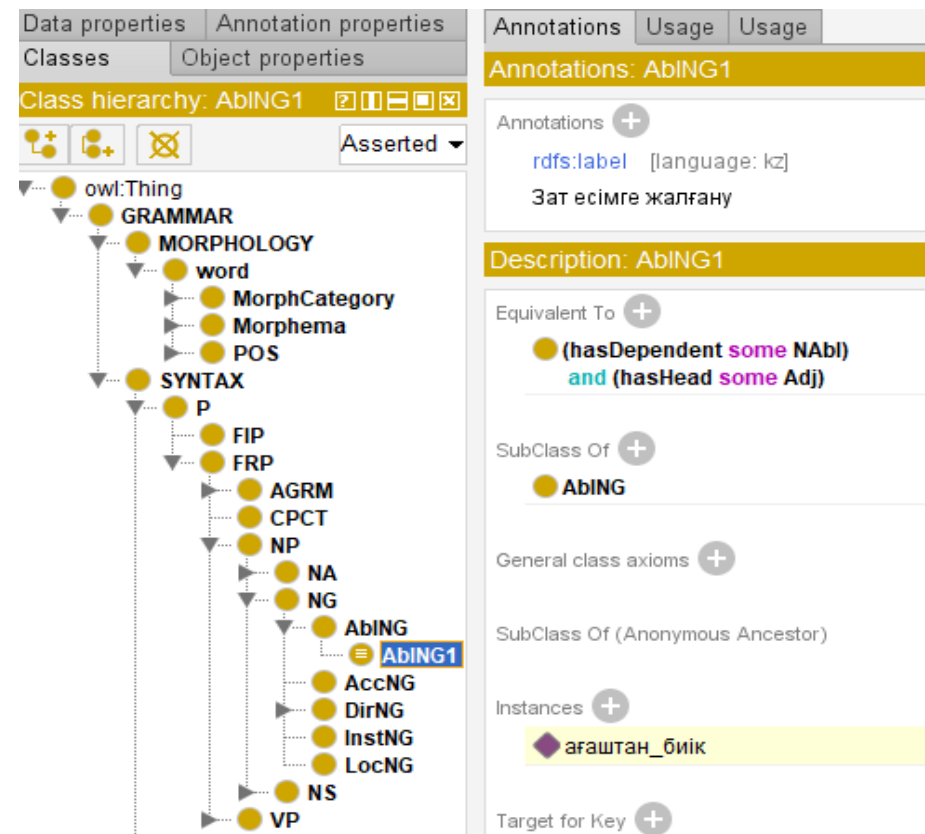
Data properties | Annotation properties
Classes | Object properties
Class hierarchy: AbING1

Asserted

owl:Thing
GRAMMAR
MORPHOLOGY
word
MorphCategory
Morphema
POS
SYNTAX
P
FIP
FRP
AGRM
CPCT
NP
NA
NG
AbING
AbING1
AccNG
DirNG
InstNG
LocNG
NS
VP

Annotations | Usage | Usage
Annotations: AbING1

Annotations
rdfs:label [language: kz]
Зат есімге жалғану

Description: AbING1

Equivalent To
(hasDependent some NAbl) and (hasHead some Adj)

SubClass Of
AbING

General class axioms

SubClass Of (Anonymous Ancestor)

Instances
ағаштан_биік

Target for Key